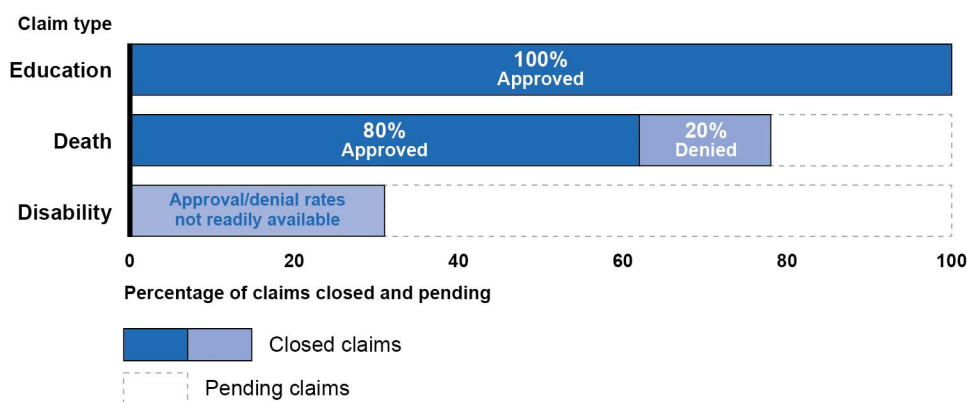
Claim type

Education

100%
Approved

Death

80%
Approved

20%
Denied

Disability

Approval/denial rates not readily available

0 20 40 60 80 100

Percentage of claims closed and pending

Closed claims

Pending claims